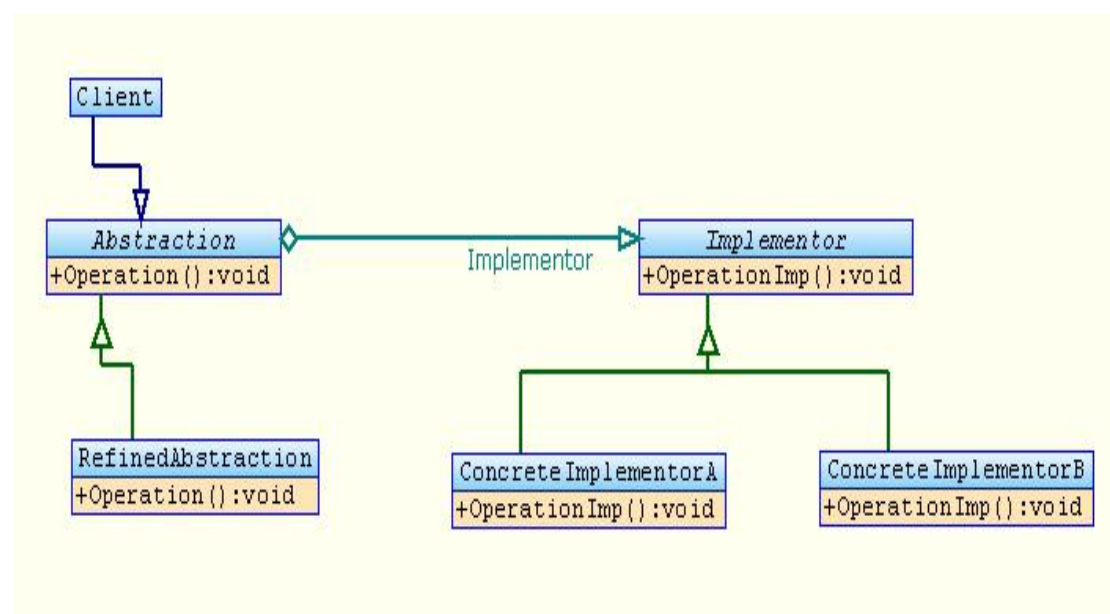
Client

Abstraction
+Operation():void

Implementor

Implementor
+OperationImp():void

RefinedAbstraction
+Operation():void

ConcreteImplementorA
+OperationImp():void

ConcreteImplementorB
+OperationImp():void